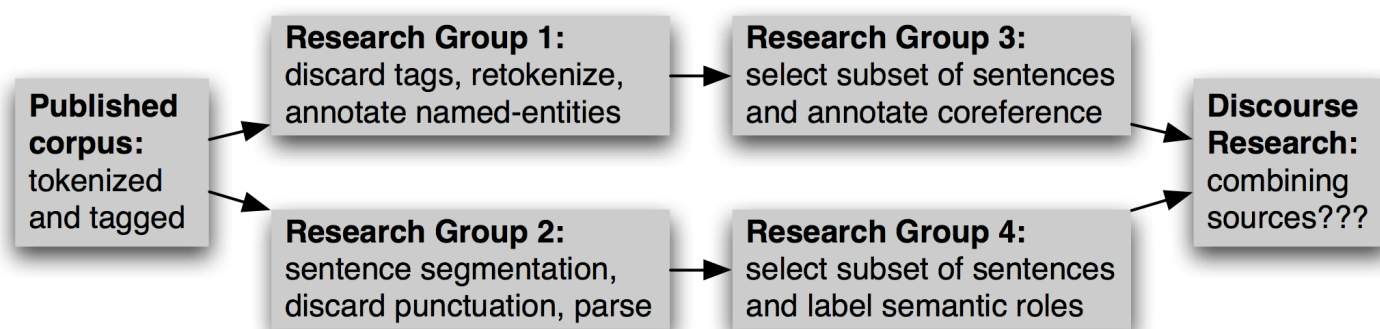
**Published corpus:** tokenized and tagged

**Research Group 1:** discard tags, retokenize, annotate named-entities

**Research Group 3:** select subset of sentences and annotate coreference

**Research Group 2:** sentence segmentation, discard punctuation, parse

**Research Group 4:** select subset of sentences and label semantic roles

**Discourse Research:** combining sources???